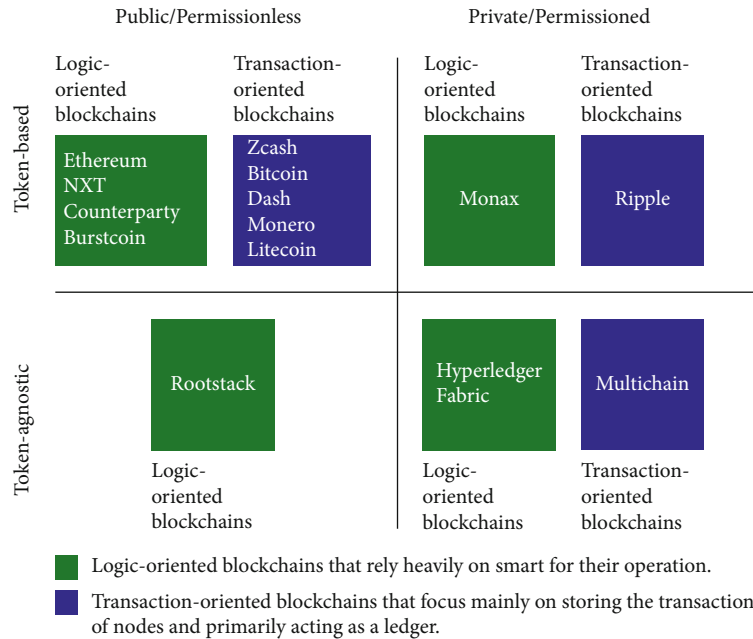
Public/Permissionless

Private/Permissioned

Token-based

Logic-oriented blockchains

Transaction-oriented blockchains

Logic-oriented blockchains

Transaction-oriented blockchains

Ethereum
NXT
Counterparty
Burstcoin

Zcash
Bitcoin
Dash
Monero
Litecoin

Monax

Ripple

Token-agnostic

Rootstack

Hyperledger Fabric

Multichain

Logic-oriented blockchains

Logic-oriented blockchains

Transaction-oriented blockchains

Logic-oriented blockchains that rely heavily on smart for their operation.

Transaction-oriented blockchains that focus mainly on storing the transaction of nodes and primarily acting as a ledger.